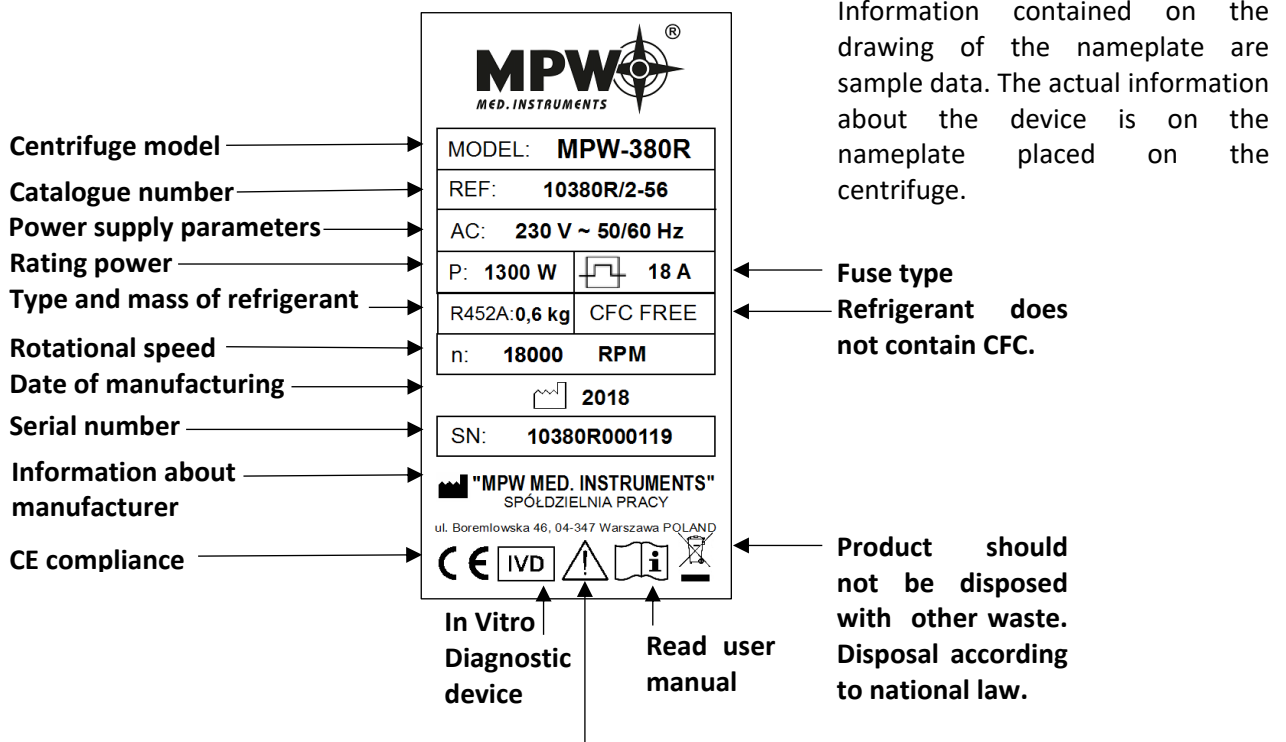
Information contained on the drawing of the nameplate are sample data. The actual information about the device is on the nameplate placed on the centrifuge.

MPW®
MED. INSTRUMENTS

Centrifuge model
MODEL: MPW-380R

Catalogue number
REF: 10380R/2-56

Power supply parameters
AC: 230 V ~ 50/60 Hz

Rating power
P: 1300 W | 18 A
Fuse type

Type and mass of refrigerant
R452A: 0,6 kg | CFC FREE
Refrigerant does not contain CFC.

Rotational speed
n: 18000 RPM

Date of manufacturing
2018

Serial number
SN: 10380R000119

Information about manufacturer
"MPW MED. INSTRUMENTS" SPÓŁDZIELNIA PRACY
ul. Boremlowska 46, 04-347 Warszawa POLAND

CE compliance
CE IVD

Product should not be disposed with other waste. Disposal according to national law.

In Vitro Diagnostic device

Read user manual